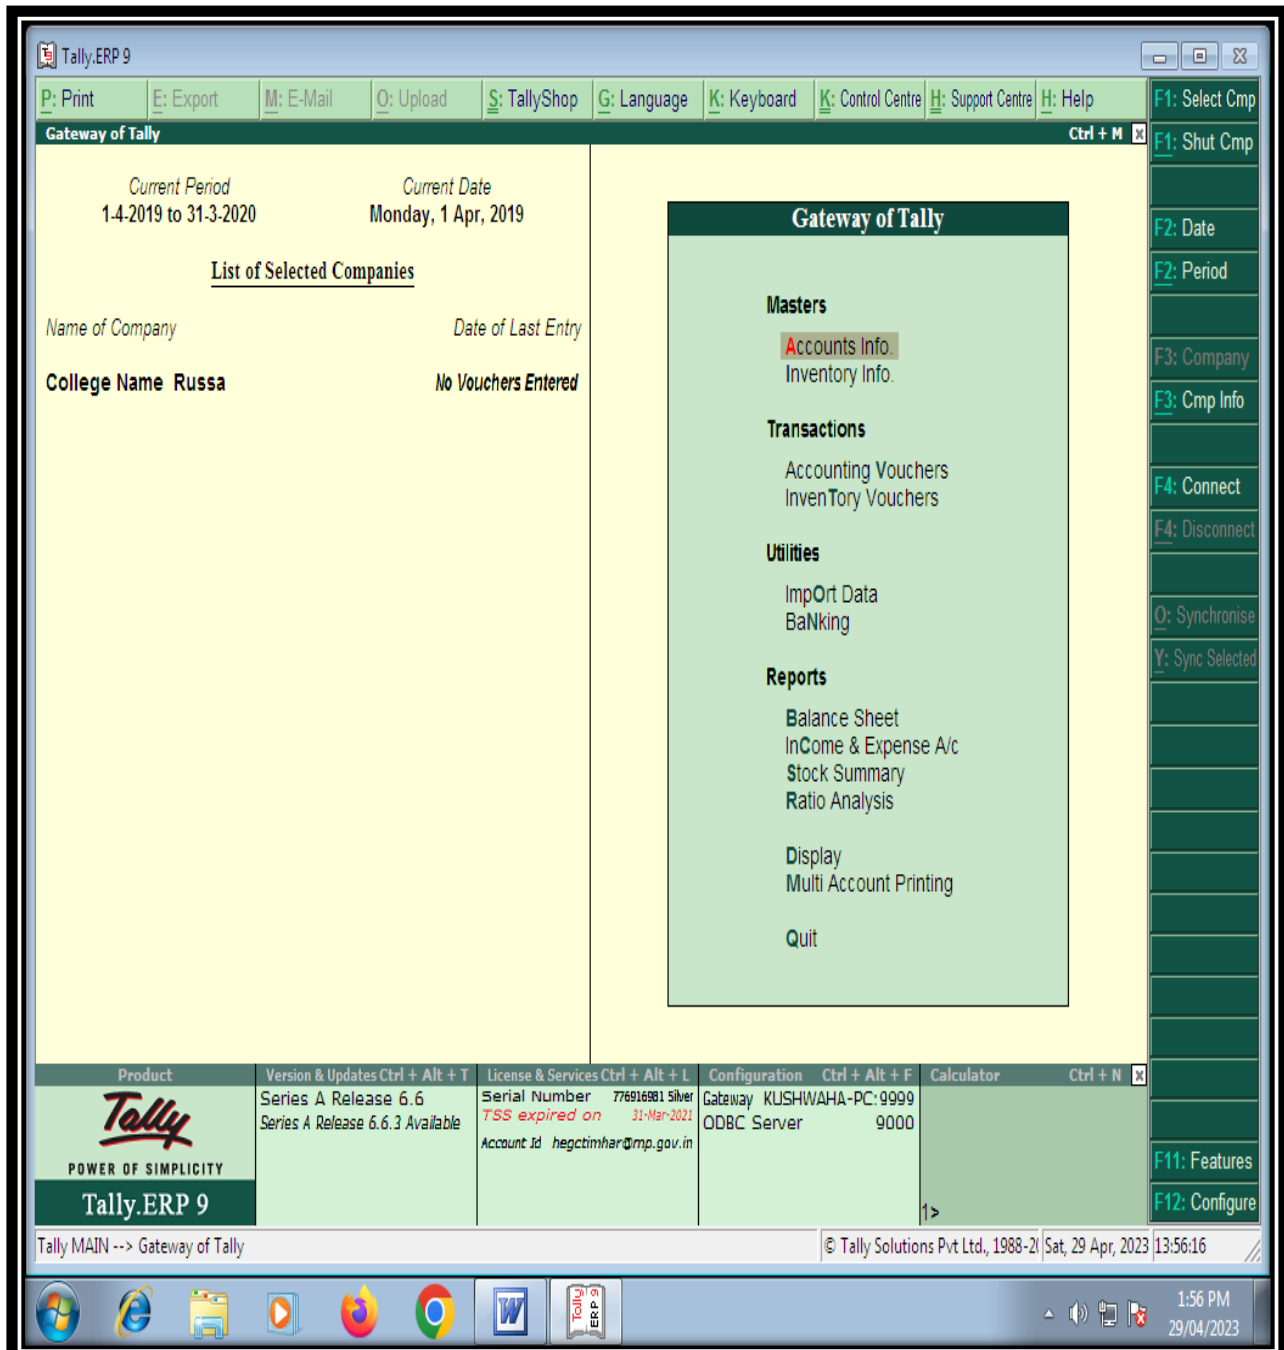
Tally.ERP 9

P: Print | E: Export | M: E-Mail | O: Upload | S: TallyShop | G: Language | K: Keyboard | K: Control Centre | H: Support Centre | H: Help

F1: Select Cmp
F1: Shut Cmp

Gateway of Tally Ctrl + M

Current Period
1-4-2019 to 31-3-2020

Current Date
Monday, 1 Apr, 2019

List of Selected Companies

Name of Company
Date of Last Entry

College Name Russa
No Vouchers Entered

Gateway of Tally

Masters
Accounts Info.
Inventory Info.

Transactions
Accounting Vouchers
InvenTory Vouchers

Utilities
ImpOrt Data
BaNking

Reports
Balance Sheet
InCome & Expense A/c
Stock Summary
Ratio Analysis

Display
Multi Account Printing

Quit

F2: Date
F2: Period
F3: Company
F3: Cmp Info
F4: Connect
F4: Disconnect
O: Synchronise
Y: Sync Selected
F11: Features
F12: Configure

Product
Tally
POWER OF SIMPLICITY
Tally.ERP 9

Version & Updates Ctrl + Alt + T
Series A Release 6.6
Series A Release 6.6.3 Available

License & Services Ctrl + Alt + L
Serial Number 776916981 Silver
TSS expired on 31-Mar-2021
Account Id hegctimhar@mp.gov.in

Configuration Ctrl + Alt + F
Gateway KUSHWAHA-PC:9999
ODBC Server 9000

Calculator Ctrl + N
1>

Tally MAIN --> Gateway of Tally
© Tally Solutions Pvt Ltd., 1988-2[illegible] Sat, 29 Apr, 2023 13:56:16

1:56 PM
29/04/2023